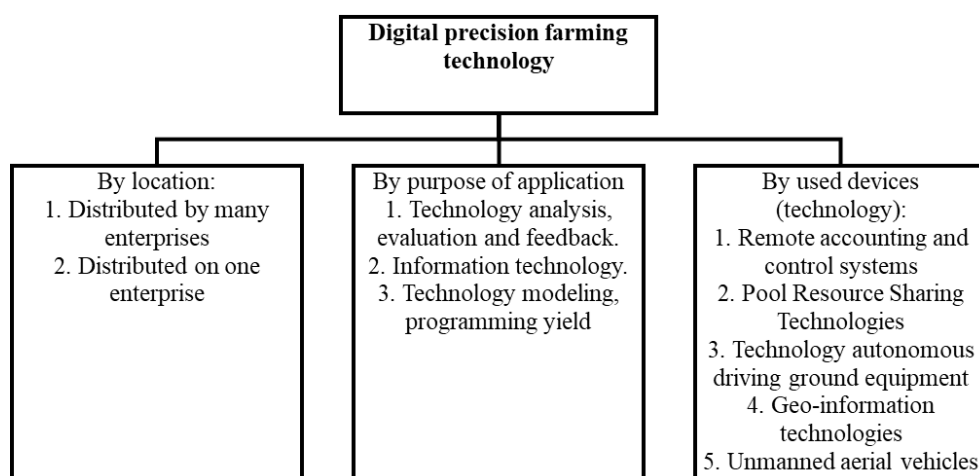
Digital precision farming technology

By location:
1. Distributed by many enterprises
2. Distributed on one enterprise

By purpose of application
1. Technology analysis, evaluation and feedback.
2. Information technology.
3. Technology modeling, programming yield

By used devices (technology):
1. Remote accounting and control systems
2. Pool Resource Sharing Technologies
3. Technology autonomous driving ground equipment
4. Geo-information technologies
5. Unmanned aerial vehicles